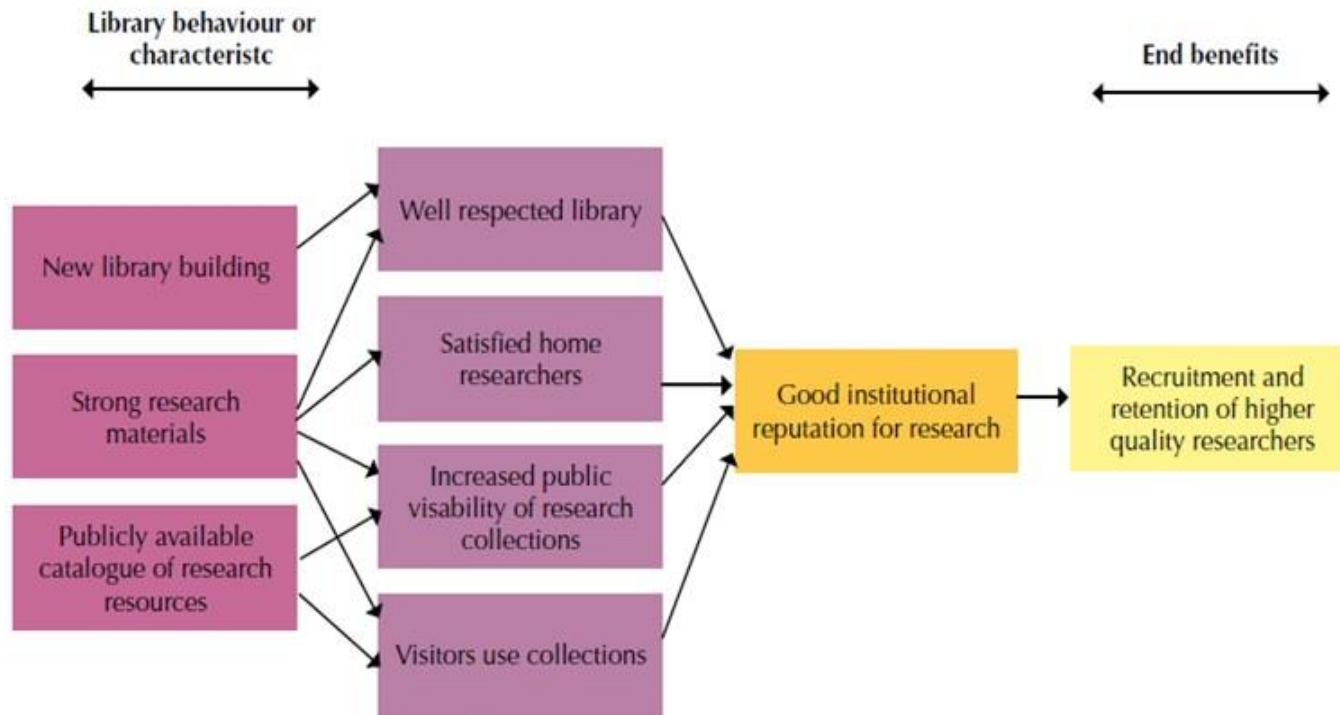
Library behaviour or characteristc

End benefits

New library building

Strong research materials

Publicly available catalogue of research resources

Well respected library

Satisfied home researchers

Increased public visability of research collections

Visitors use collections

Good institutional reputation for research

Recruitment and retention of higher quality researchers